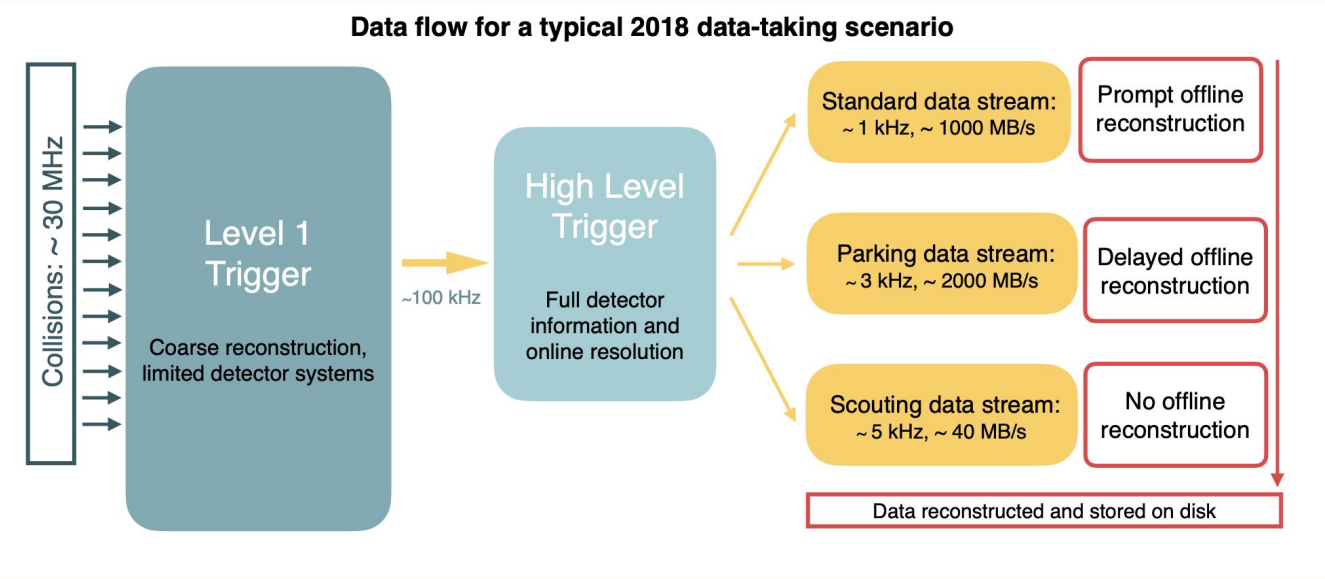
Data flow for a typical 2018 data-taking scenario

Collisions: ~ 30 MHz

Level 1 Trigger

Coarse reconstruction, limited detector systems

~100 kHz

High Level Trigger

Full detector information and online resolution

Standard data stream: ~ 1 kHz, ~ 1000 MB/s

Prompt offline reconstruction

Parking data stream: ~ 3 kHz, ~ 2000 MB/s

Delayed offline reconstruction

Scouting data stream: ~ 5 kHz, ~ 40 MB/s

No offline reconstruction

Data reconstructed and stored on disk